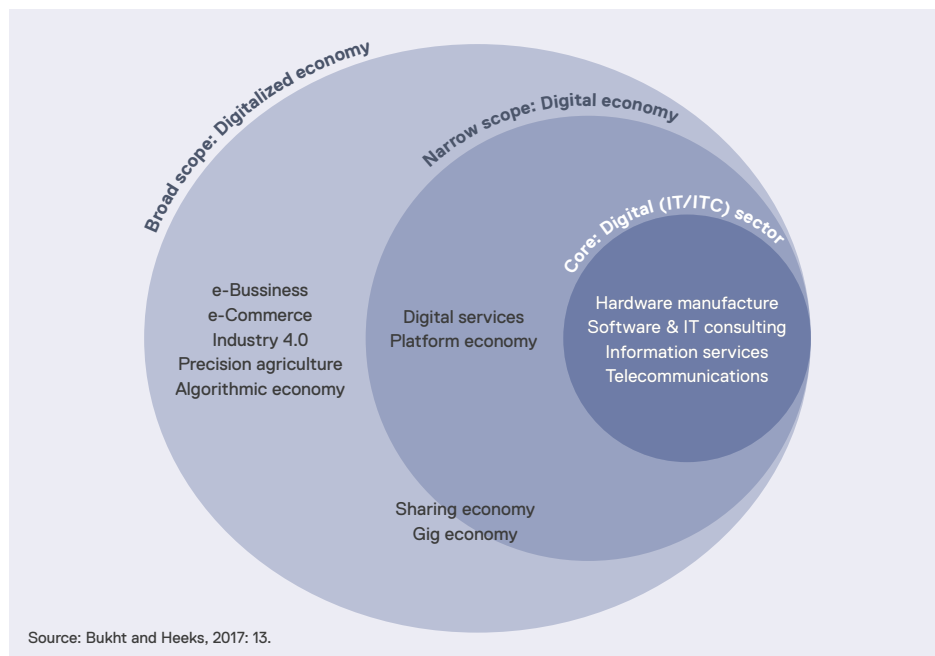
Broad scope: Digitalized economy

Narrow scope: Digital economy

Core: Digital (IT/ITC) sector

e-Bussiness
e-Commerce
Industry 4.0
Precision agriculture
Algorithmic economy

Digital services
Platform economy

Hardware manufacture
Software & IT consulting
Information services
Telecommunications

Sharing economy
Gig economy

Source: Bukht and Heeks, 2017: 13.